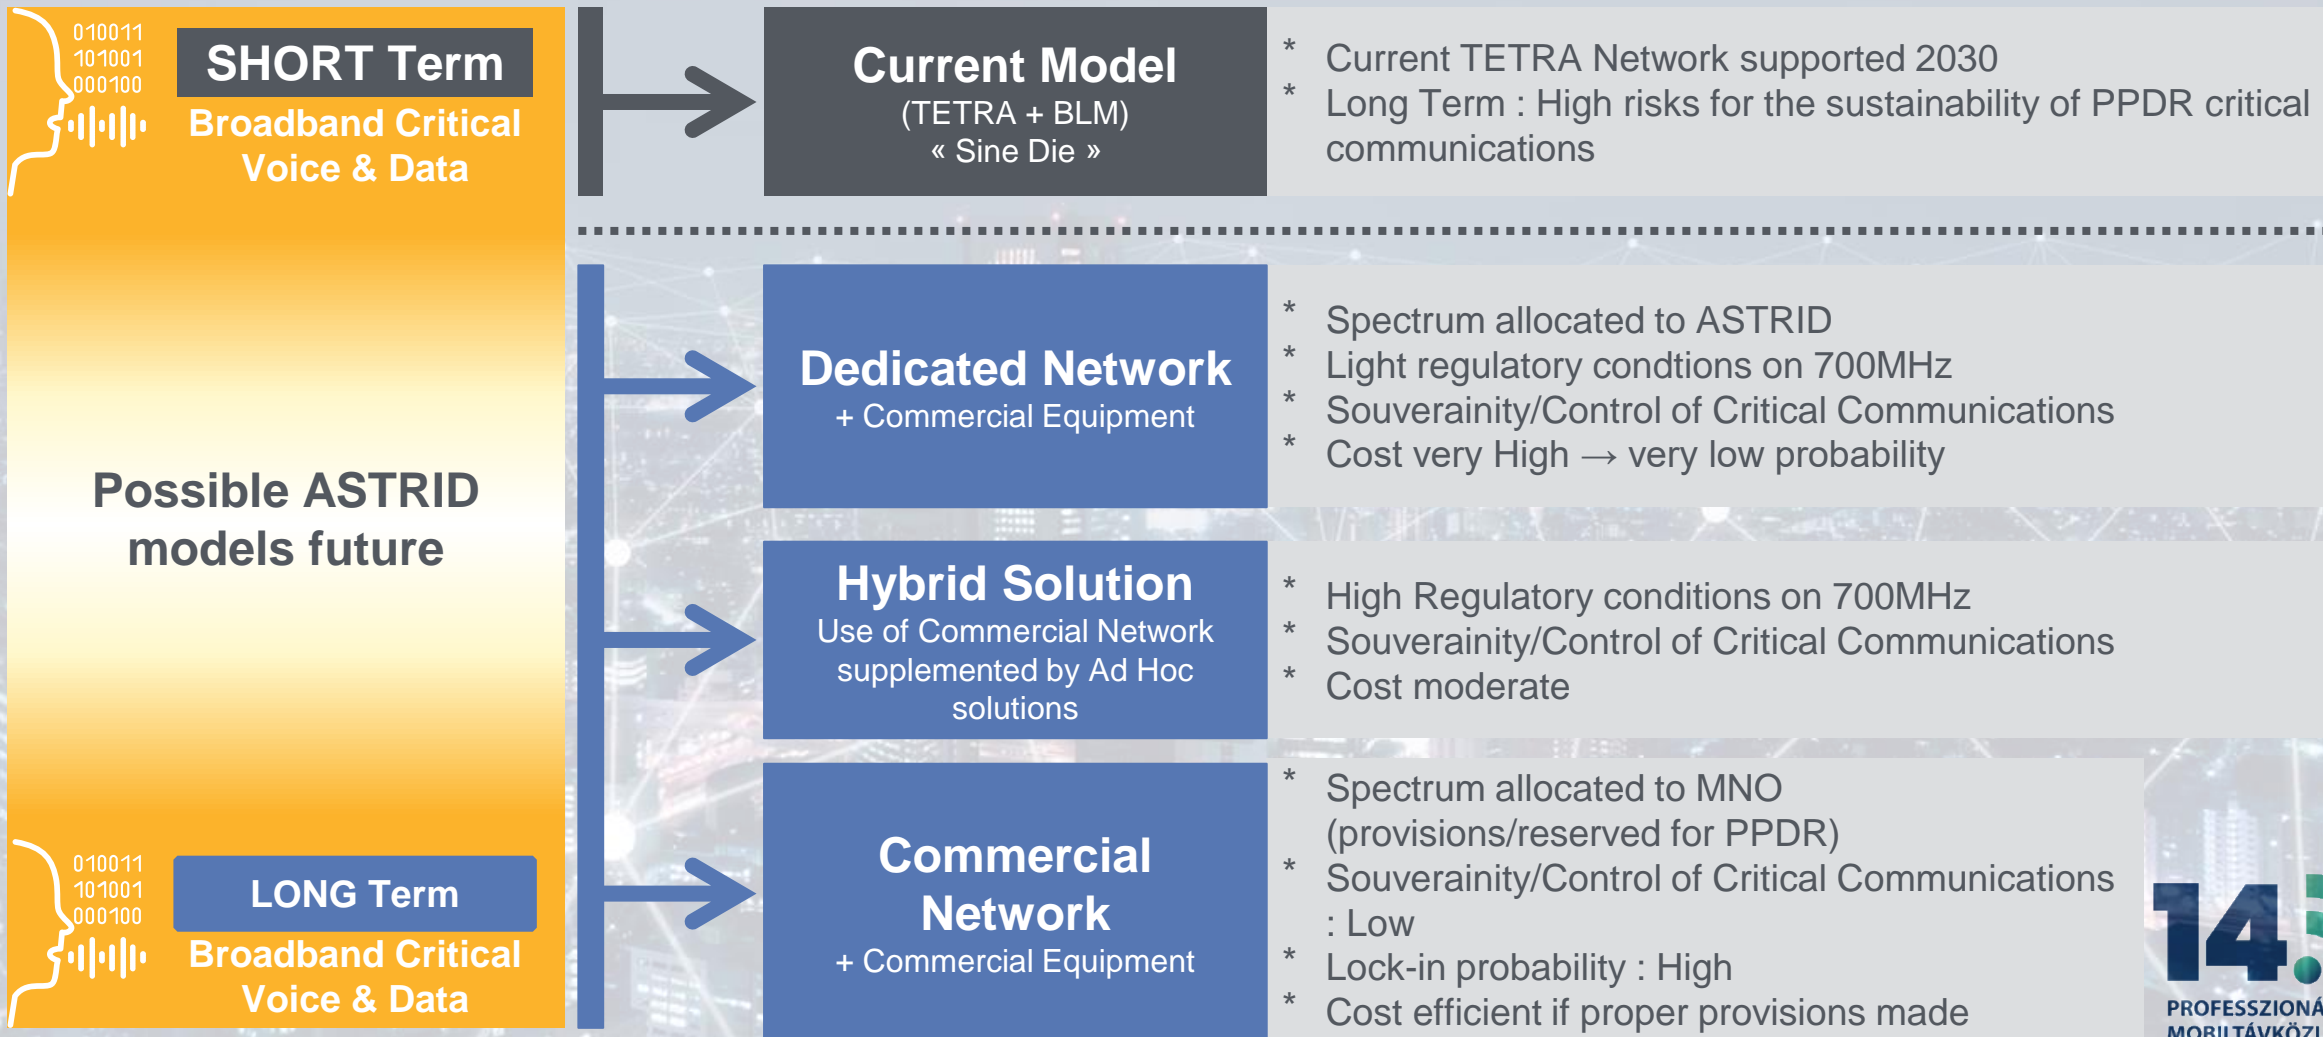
010011
101001
000100

SHORT Term
Broadband Critical Voice & Data

Possible ASTRID models future

010011
101001
000100

LONG Term
Broadband Critical Voice & Data

Current Model
(TETRA + BLM)
« Sine Die »

* Current TETRA Network supported 2030
* Long Term : High risks for the sustainability of PPDR critical communications

Dedicated Network
+ Commercial Equipment

* Spectrum allocated to ASTRID
* Light regulatory condtions on 700MHz
* Souverainity/Control of Critical Communications
* Cost very High → very low probability

Hybrid Solution
Use of Commercial Network supplemented by Ad Hoc solutions

* High Regulatory conditions on 700MHz
* Souverainity/Control of Critical Communications
* Cost moderate

Commercial Network
+ Commercial Equipment

* Spectrum allocated to MNO (provisions/reserved for PPDR)
* Souverainity/Control of Critical Communications : Low
* Lock-in probability : High
* Cost efficient if proper provisions made

14.
PROFESSZIONÁ
MOBILTÁVKÖZL